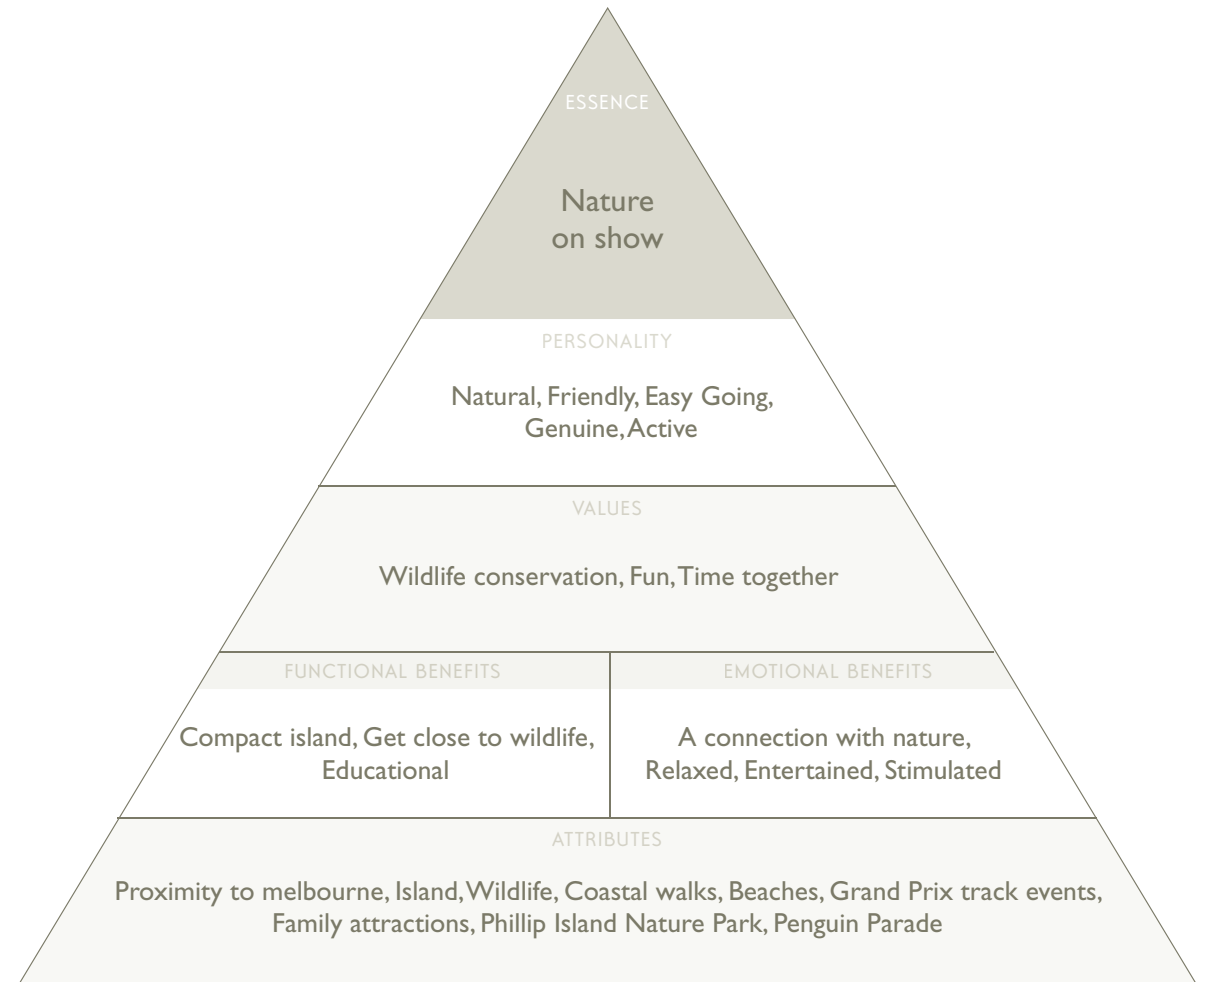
ESSENCE

Nature on show

PERSONALITY

Natural, Friendly, Easy Going, Genuine, Active

VALUES

Wildlife conservation, Fun, Time together

FUNCTIONAL BENEFITS

Compact island, Get close to wildlife, Educational

EMOTIONAL BENEFITS

A connection with nature, Relaxed, Entertained, Stimulated

ATTRIBUTES

Proximity to melbourne, Island, Wildlife, Coastal walks, Beaches, Grand Prix track events, Family attractions, Phillip Island Nature Park, Penguin Parade